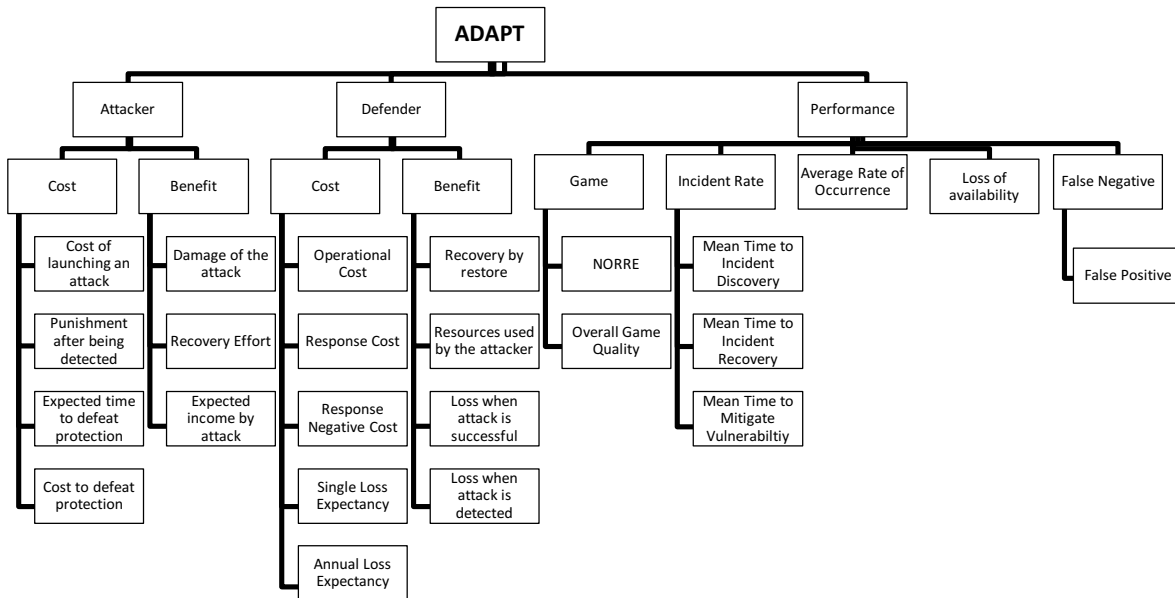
ADAPT

Attacker

Cost

Cost of launching an attack

Punishment after being detected

Expected time to defeat protection

Cost to defeat protection

Benefit

Damage of the attack

Recovery Effort

Expected income by attack

Defender

Cost

Operational Cost

Response Cost

Response Negative Cost

Single Loss Expectancy

Annual Loss Expectancy

Benefit

Recovery by restore

Resources used by the attacker

Loss when attack is successful

Loss when attack is detected

Performance

Game

NORRE

Overall Game Quality

Incident Rate

Mean Time to Incident Discovery

Mean Time to Incident Recovery

Mean Time to Mitigate Vulnerabiltiy

Average Rate of Occurrence

Loss of availability

False Negative

False Positive